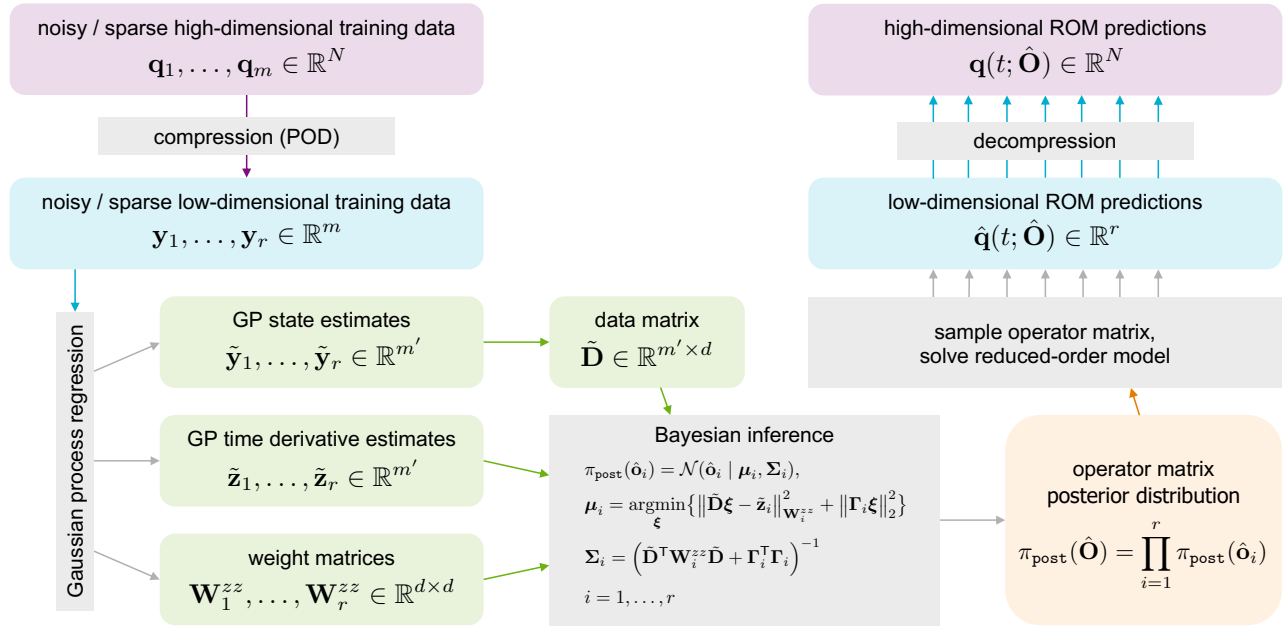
noisy / sparse high-dimensional training data
$\mathbf{q}_1, \ldots, \mathbf{q}_m \in \mathbb{R}^N$

compression (POD)

noisy / sparse low-dimensional training data
$\mathbf{y}_1, \ldots, \mathbf{y}_r \in \mathbb{R}^m$

Gaussian process regression

GP state estimates
$\tilde{\mathbf{y}}_1, \ldots, \tilde{\mathbf{y}}_r \in \mathbb{R}^{m'}$

GP time derivative estimates
$\tilde{\mathbf{z}}_1, \ldots, \tilde{\mathbf{z}}_r \in \mathbb{R}^{m'}$

weight matrices
$\mathbf{W}_1^{zz}, \ldots, \mathbf{W}_r^{zz} \in \mathbb{R}^{d \times d}$

data matrix
$\tilde{\mathbf{D}} \in \mathbb{R}^{m' \times d}$

Bayesian inference
$\pi_{\mathrm{post}}(\hat{\mathbf{o}}_i) = \mathcal{N}(\hat{\mathbf{o}}_i \mid \boldsymbol{\mu}_i, \boldsymbol{\Sigma}_i),$
$\boldsymbol{\mu}_i = \underset{\boldsymbol{\xi}}{\mathrm{argmin}} \left\{ \left\| \tilde{\mathbf{D}}\boldsymbol{\xi} - \tilde{\mathbf{z}}_i \right\|_{\mathbf{W}_i^{zz}}^2 + \left\| \boldsymbol{\Gamma}_i \boldsymbol{\xi} \right\|_2^2 \right\}$
$\boldsymbol{\Sigma}_i = \left( \tilde{\mathbf{D}}^\mathsf{T} \mathbf{W}_i^{zz} \tilde{\mathbf{D}} + \boldsymbol{\Gamma}_i^\mathsf{T} \boldsymbol{\Gamma}_i \right)^{-1}$
$i = 1, \ldots, r$

operator matrix
posterior distribution
$\pi_{\mathrm{post}}(\hat{\mathbf{O}}) = \prod_{i=1}^{r} \pi_{\mathrm{post}}(\hat{\mathbf{o}}_i)$

sample operator matrix,
solve reduced-order model

low-dimensional ROM predictions
$\hat{\mathbf{q}}(t; \hat{\mathbf{O}}) \in \mathbb{R}^r$

decompression

high-dimensional ROM predictions
$\mathbf{q}(t; \hat{\mathbf{O}}) \in \mathbb{R}^N$